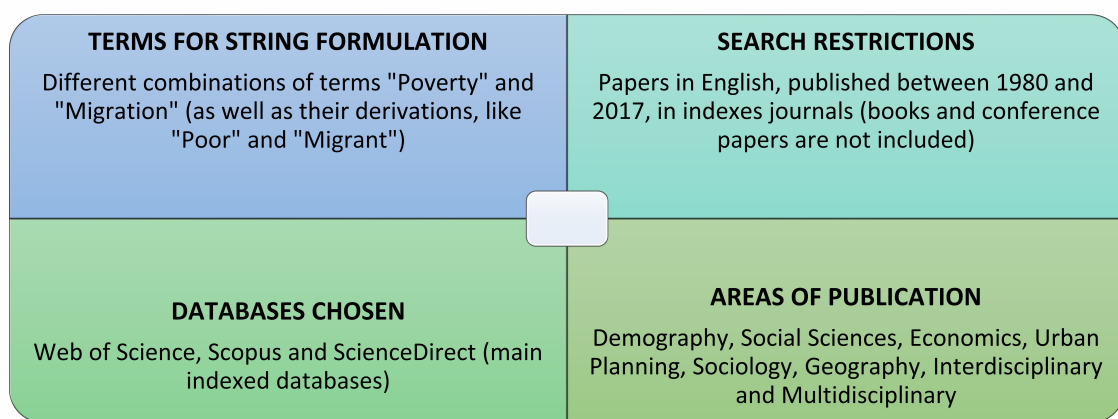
TERMS FOR STRING FORMULATION

Different combinations of terms "Poverty" and "Migration" (as well as their derivations, like "Poor" and "Migrant")

SEARCH RESTRICTIONS

Papers in English, published between 1980 and 2017, in indexes journals (books and conference papers are not included)

DATABASES CHOSEN

Web of Science, Scopus and ScienceDirect (main indexed databases)

AREAS OF PUBLICATION

Demography, Social Sciences, Economics, Urban Planning, Sociology, Geography, Interdisciplinary and Multidisciplinary